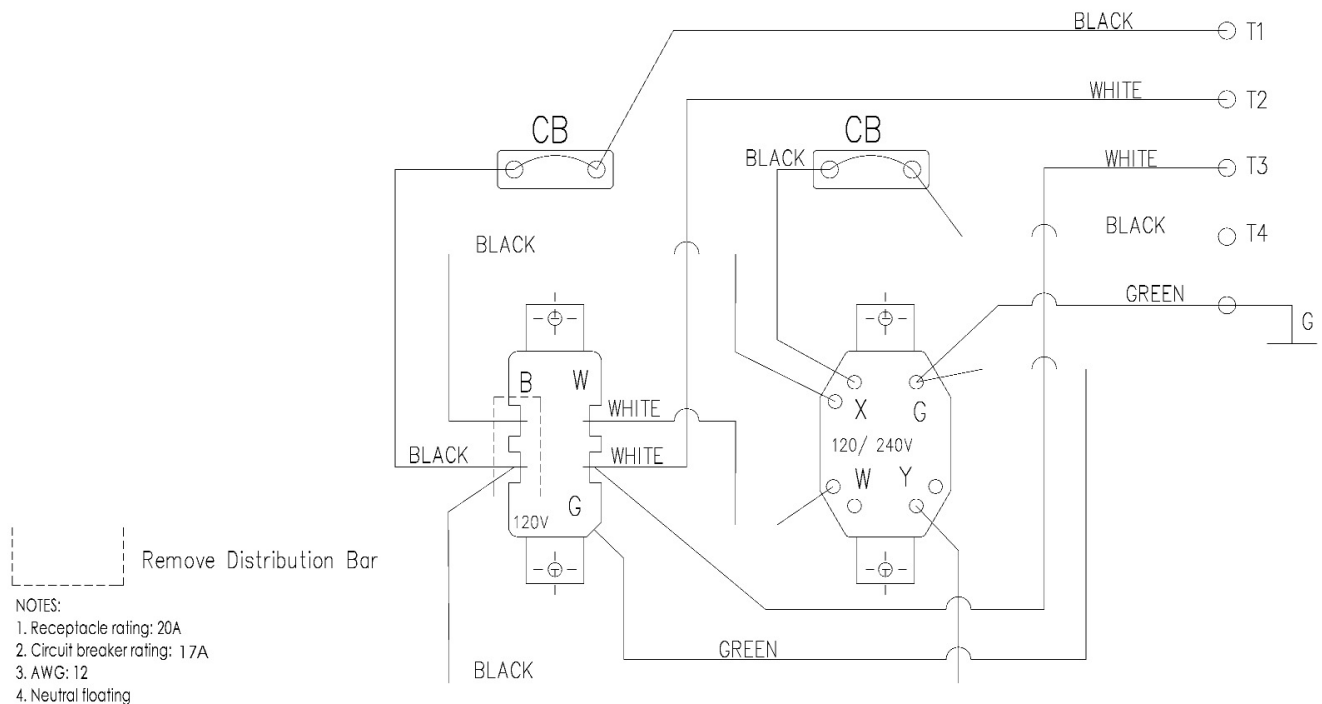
BLACK
T1
WHITE
T2
CB
CB
BLACK
WHITE
T3
BLACK
T4
BLACK
GREEN
G
B
W
WHITE
X
G
BLACK
WHITE
120/ 240V
W
Y
G
120V
Remove Distribution Bar
NOTES:
1. Receptacle rating: 20A
2. Circuit breaker rating: 17A
3. AWG: 12
4. Neutral floating
GREEN
BLACK